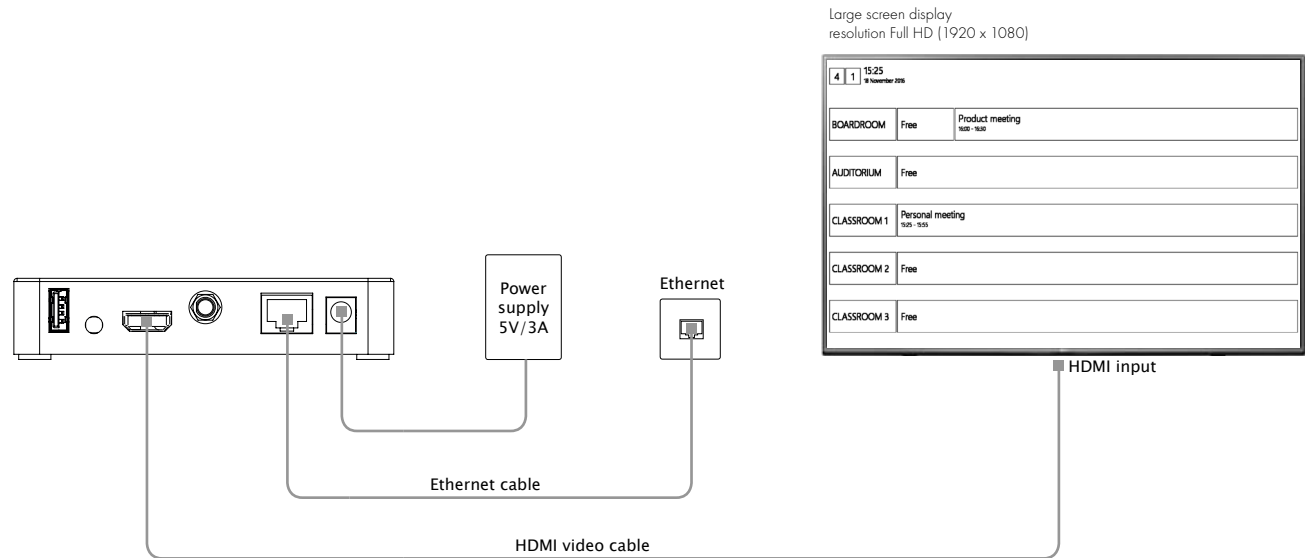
Large screen display
resolution Full HD (1920 x 1080)

4 1 15:25
18 November 2016

| | | |
|---|---|---|
| BOARDROOM | Free | Product meeting 16:00 - 16:30 |
| AUDITORIUM | Free | |
| CLASSROOM 1 | Personal meeting 15:25 - 15:55 | |
| CLASSROOM 2 | Free | |
| CLASSROOM 3 | Free | |

Power supply 5V/3A

Ethernet

HDMI input

Ethernet cable

HDMI video cable